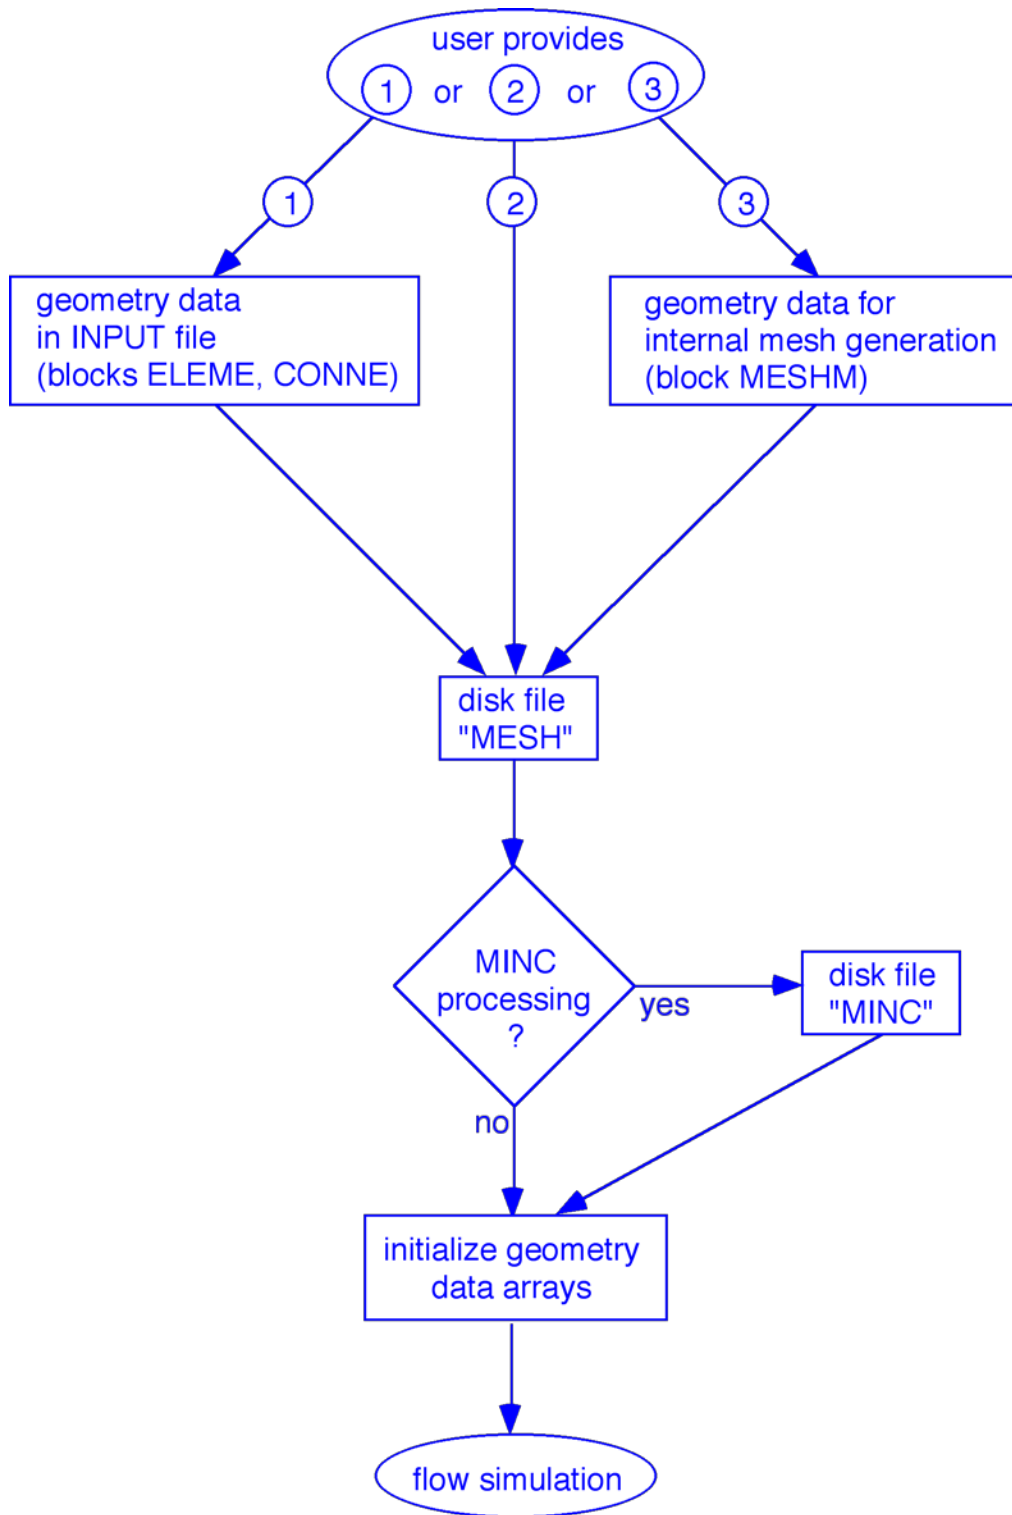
user provides
1 or 2 or 3

1
2
3

geometry data
in INPUT file
(blocks ELEME, CONNE)

geometry data for
internal mesh generation
(block MESHM)

disk file
"MESH"

MINC
processing
?

yes

disk file
"MINC"

no

initialize geometry
data arrays

flow simulation